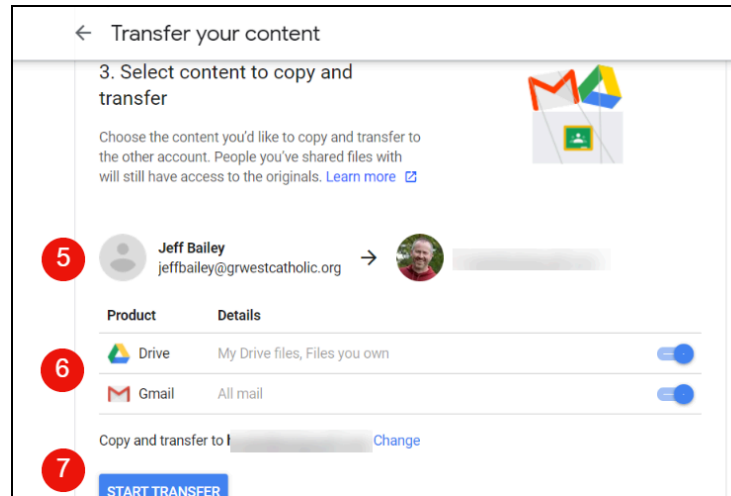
← Transfer your content

3. Select content to copy and transfer

Choose the content you'd like to copy and transfer to the other account. People you've shared files with will still have access to the originals. Learn more

5

Jeff Bailey
jeffbailey@grwestcatholic.org

→ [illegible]

| Product | Details |
|---|---|
| Drive | My Drive files, Files you own |
| Gmail | All mail |

6

Copy and transfer to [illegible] Change

7

START TRANSFER